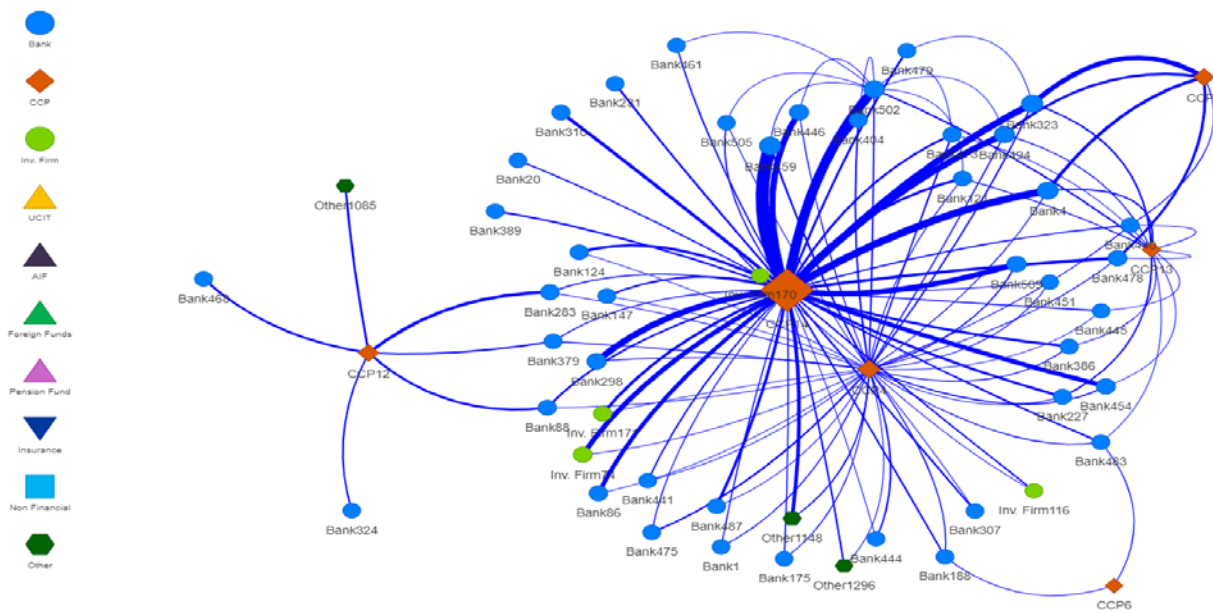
Bank

CCP

Inv. Firm

UCIT

AIF

Foreign Funds

Pension Fund

Insurance

Non Financial

Other

Bank461
Bank479
Bank231
CCP
Bank502
Bank316
Bank446
Bank323
Bank505
Bank404
Bank494
Bank59
Bank20
Other1085
Bank4
Bank389
CCP13
Bank124
Bank478
Bank468
Bank451
Bank283
Bank147
Bank445
Bank379
Bank386
CCP12
Bank298
Bank454
Bank227
Bank88
Inv. Firm17
Bank483
Inv. Firm74
Bank441
Inv. Firm116
Bank86
Bank307
Bank487
Other1148
Bank324
Bank475
Bank444
Bank1
Bank175
Other1296
Bank188
CCP6